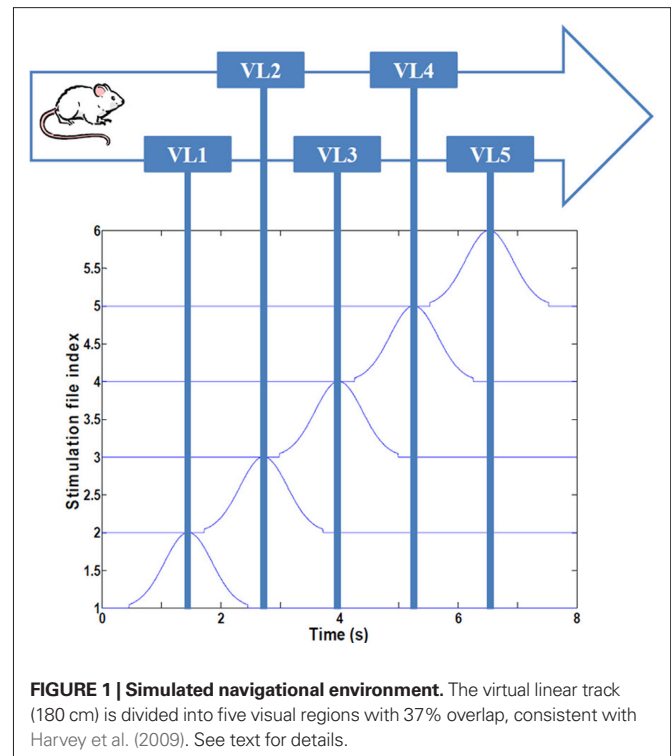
VL2
VL4
VL1
VL3
VL5

6
5.5
5
4.5
4
3.5
3
2.5
2
1.5
1
0
2
4
6
8
Stimulation file index
Time (s)

**FIGURE 1 | Simulated navigational environment.** The virtual linear track (180 cm) is divided into five visual regions with 37% overlap, consistent with Harvey et al. (2009). See text for details.